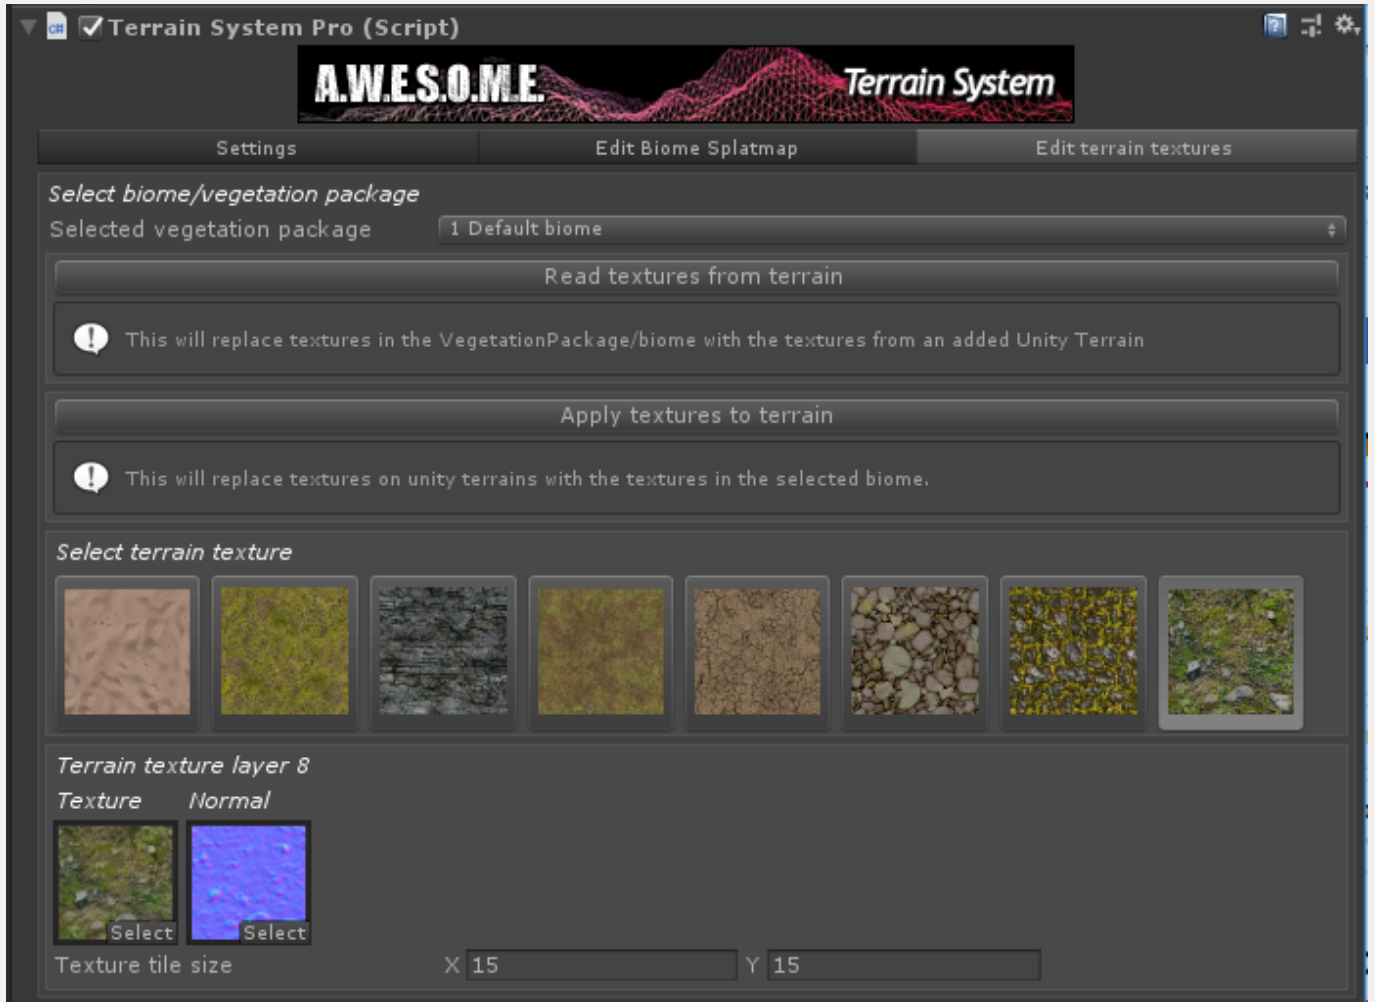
Terrain System Pro (Script)

A.W.E.S.O.M.E. Terrain System

Settings | Edit Biome Splatmap | Edit terrain textures

Select biome/vegetation package

Selected vegetation package 1 Default biome

Read textures from terrain

This will replace textures in the VegetationPackage/biome with the textures from an added Unity Terrain

Apply textures to terrain

This will replace textures on unity terrains with the textures in the selected biome.

Select terrain texture

Terrain texture layer 8

Texture Normal

Select Select

Texture tile size X 15 Y 15